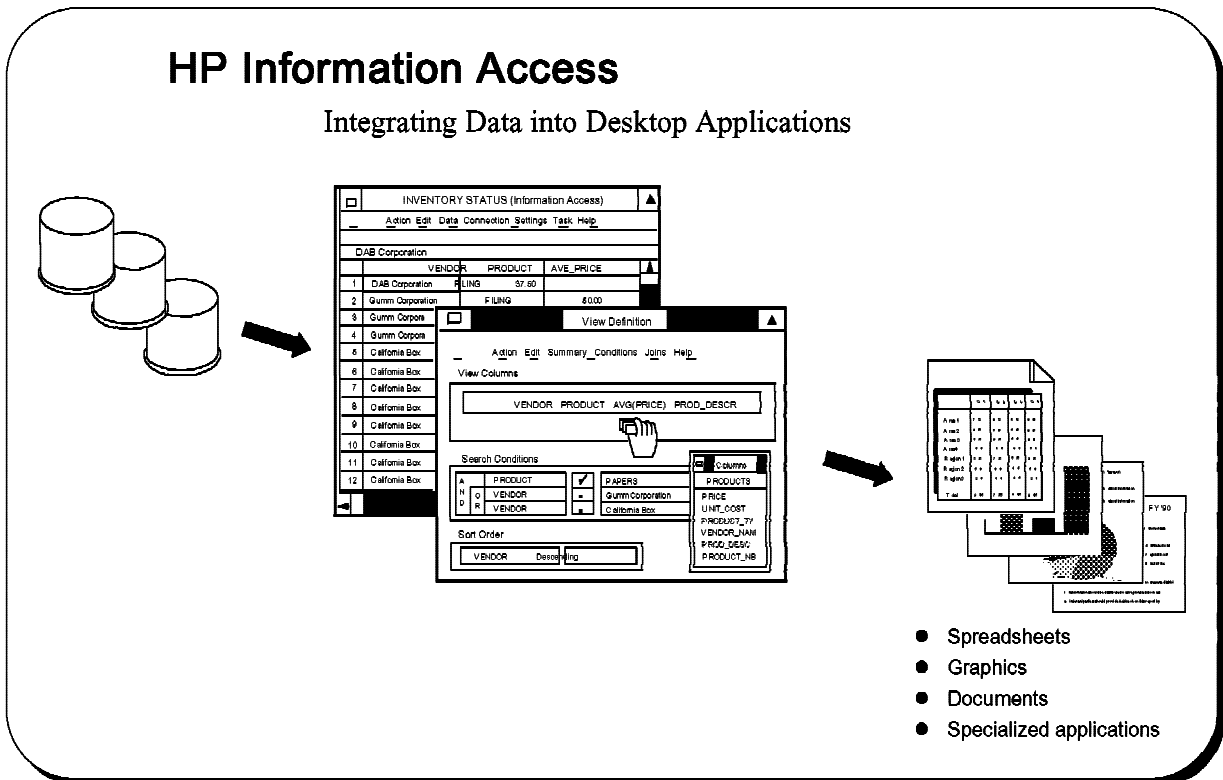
HP Information Access

Integrating Data into Desktop Applications

INVENTORY STATUS (Information Access)

Action Edit Data Connection Settings Task Help

DAB Corporation

| | VENDOR | PRODUCT | AVE_PRICE |
|---|---|---|---|
| 1 | DAB Corporation | FILING | 37.50 |
| 2 | Gumm Corporation | FILING | 50.00 |
| 3 | Gumm Corpora | | |
| 4 | Gumm Corpora | | |
| 5 | California Box | | |
| 6 | California Box | | |
| 7 | California Box | | |
| 8 | California Box | | |
| 9 | California Box | | |
| 10 | California Box | | |
| 11 | California Box | | |
| 12 | California Box | | |

View Definition

Action Edit Summary Conditions Joins Help

View Columns

VENDOR PRODUCT AVG(PRICE) PROD_DESCR

Search Conditions

| A N D | | PRODUCT | ✓ | PAPERS |
|---|---|---|---|---|
| | O R | VENDOR | = | Gumm Corporation |
| | | VENDOR | = | California Box |

Columns
PRODUCTS
PRICE
UNIT_COST
PRODUCT_TY
VENDOR_NAM
PROD_DESC
PRODUCT_NB

Sort Order

VENDOR Descending

FY '90

● Spreadsheets
● Graphics
● Documents
● Specialized applications